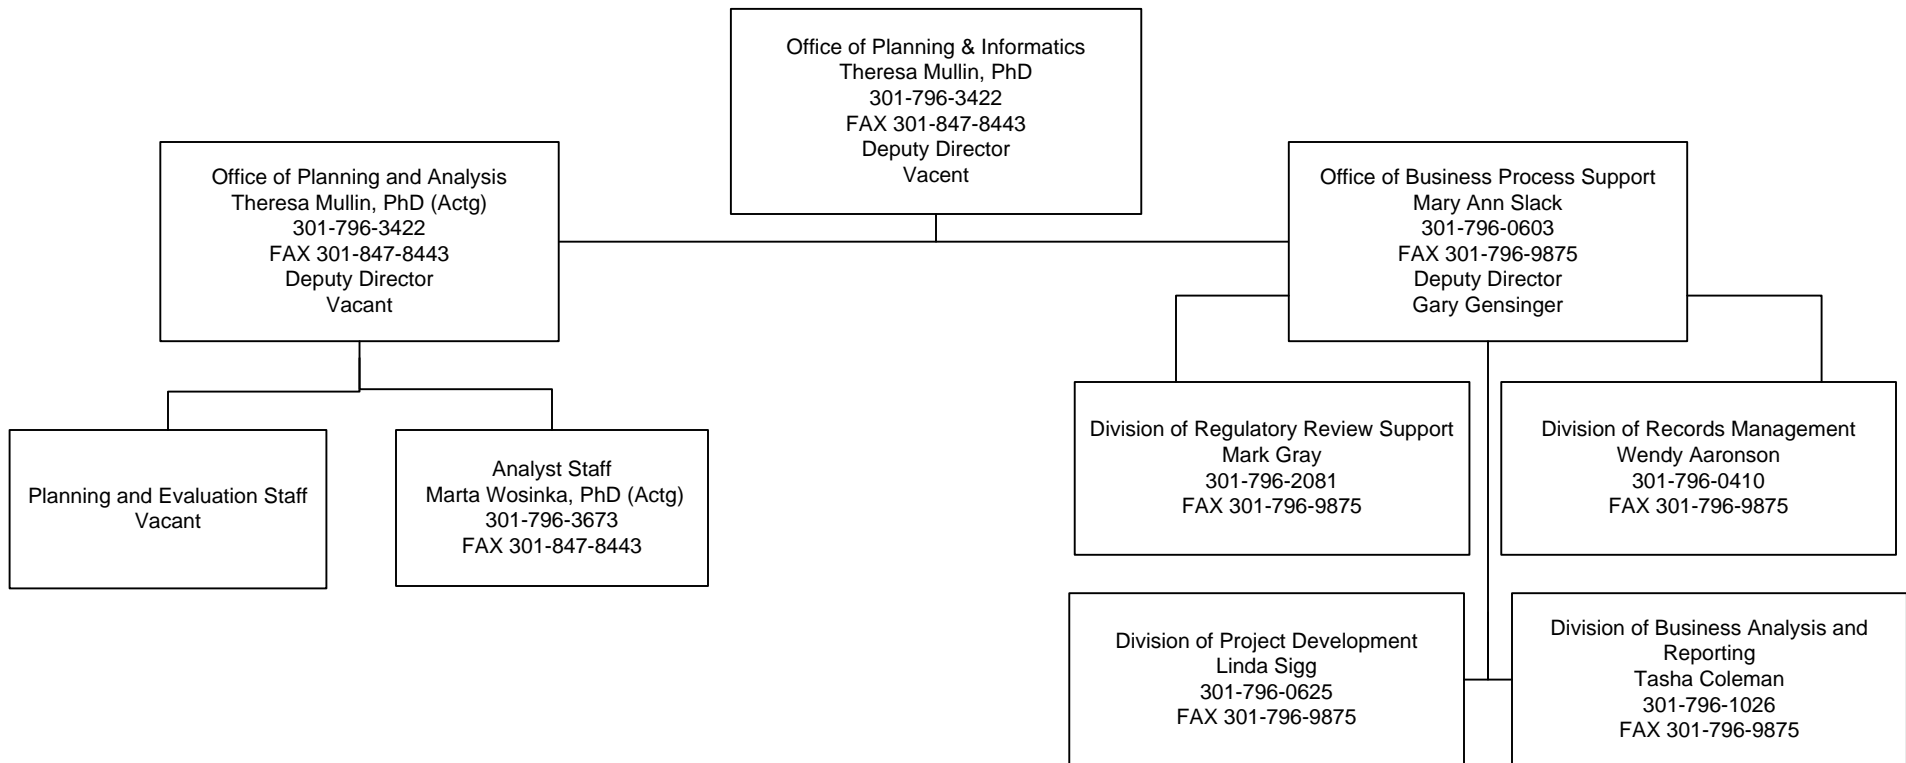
Office of Planning & Informatics
Theresa Mullin, PhD
301-796-3422
FAX 301-847-8443
Deputy Director
Vacent

Office of Planning and Analysis
Theresa Mullin, PhD (Actg)
301-796-3422
FAX 301-847-8443
Deputy Director
Vacant

Office of Business Process Support
Mary Ann Slack
301-796-0603
FAX 301-796-9875
Deputy Director
Gary Gensinger

Planning and Evaluation Staff
Vacant

Analyst Staff
Marta Wosinka, PhD (Actg)
301-796-3673
FAX 301-847-8443

Division of Regulatory Review Support
Mark Gray
301-796-2081
FAX 301-796-9875

Division of Records Management
Wendy Aaronson
301-796-0410
FAX 301-796-9875

Division of Project Development
Linda Sigg
301-796-0625
FAX 301-796-9875

Division of Business Analysis and Reporting
Tasha Coleman
301-796-1026
FAX 301-796-9875